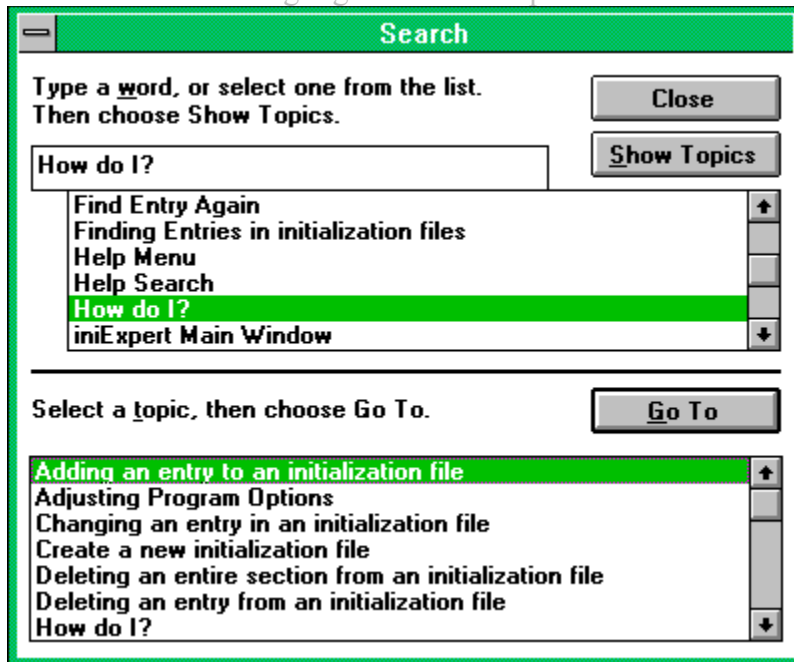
Search

Type a word, or select one from the list.
Then choose Show Topics.

Close

Show Topics

How do I?

Find Entry Again
Finding Entries in initialization files
Help Menu
Help Search
How do I?
iniExpert Main Window

Select a topic, then choose Go To.

Go To

Adding an entry to an initialization file
Adjusting Program Options
Changing an entry in an initialization file
Create a new initialization file
Deleting an entire section from an initialization file
Deleting an entry from an initialization file
How do I?